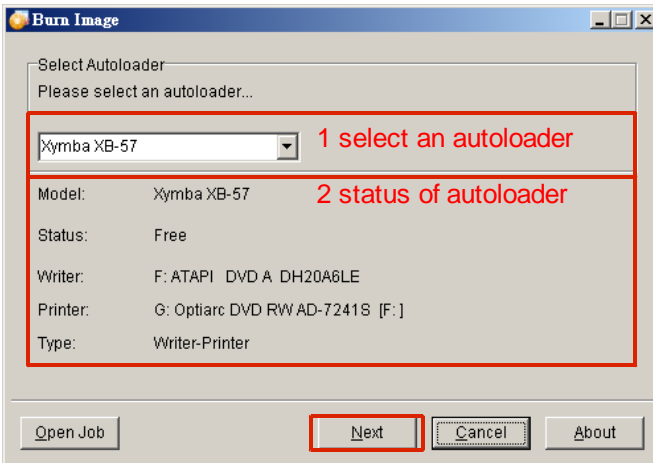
Burn Image

Select Autoloader
Please select an autoloader...

Xymba XB-57

1 select an autoloader

Model: Xymba XB-57

2 status of autoloader

Status: Free

Writer: F: ATAPI DVD A DH20A6LE

Printer: G: Optiarc DVD RW AD-7241S [F:]

Type: Writer-Printer

Open Job

Next

Cancel

About